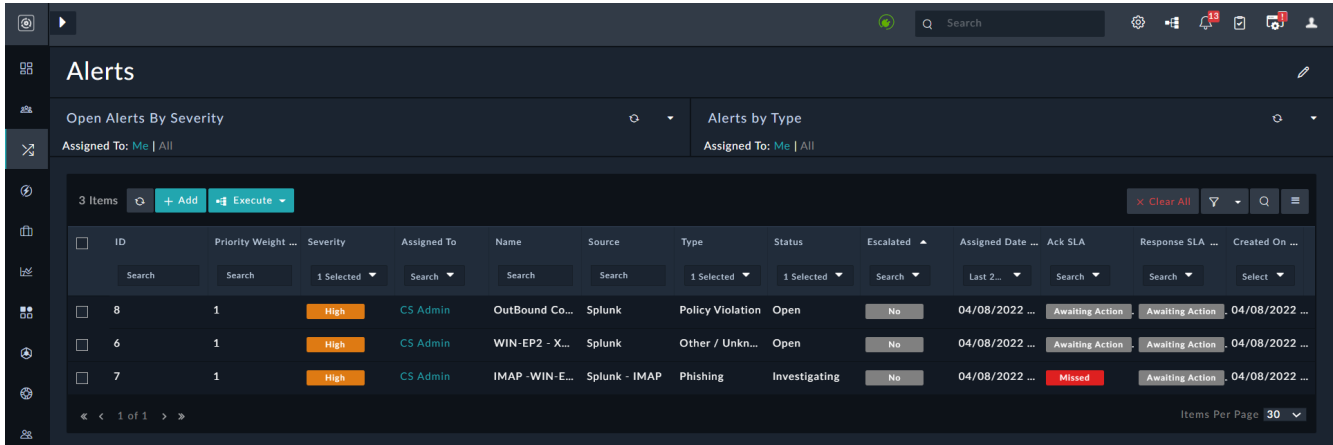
Search

13 1

Alerts

Open Alerts By Severity

Assigned To: Me | All

Alerts by Type

Assigned To: Me | All

3 Items + Add Execute

× Clear All

| | ID | Priority Weight ... | Severity | Assigned To | Name | Source | Type | Status | Escalated | Assigned Date ... | Ack SLA | Response SLA ... | Created On ... |
|---|---|---|---|---|---|---|---|---|---|---|---|---|---|
| | Search | Search | 1 Selected | Search | Search | Search | 1 Selected | 1 Selected | Search | Last 2... | Search | Search | Select |
| | 8 | 1 | High | CS Admin | OutBound Co... | Splunk | Policy Violation | Open | No | 04/08/2022 ... | Awaiting Action | Awaiting Action | 04/08/2022 ... |
| | 6 | 1 | High | CS Admin | WIN-EP2 - X... | Splunk | Other / Unkn... | Open | No | 04/08/2022 ... | Awaiting Action | Awaiting Action | 04/08/2022 ... |
| | 7 | 1 | High | CS Admin | IMAP -WIN-E... | Splunk - IMAP | Phishing | Investigating | No | 04/08/2022 ... | Missed | Awaiting Action | 04/08/2022 ... |

« ‹ 1 of 1 › »

Items Per Page 30